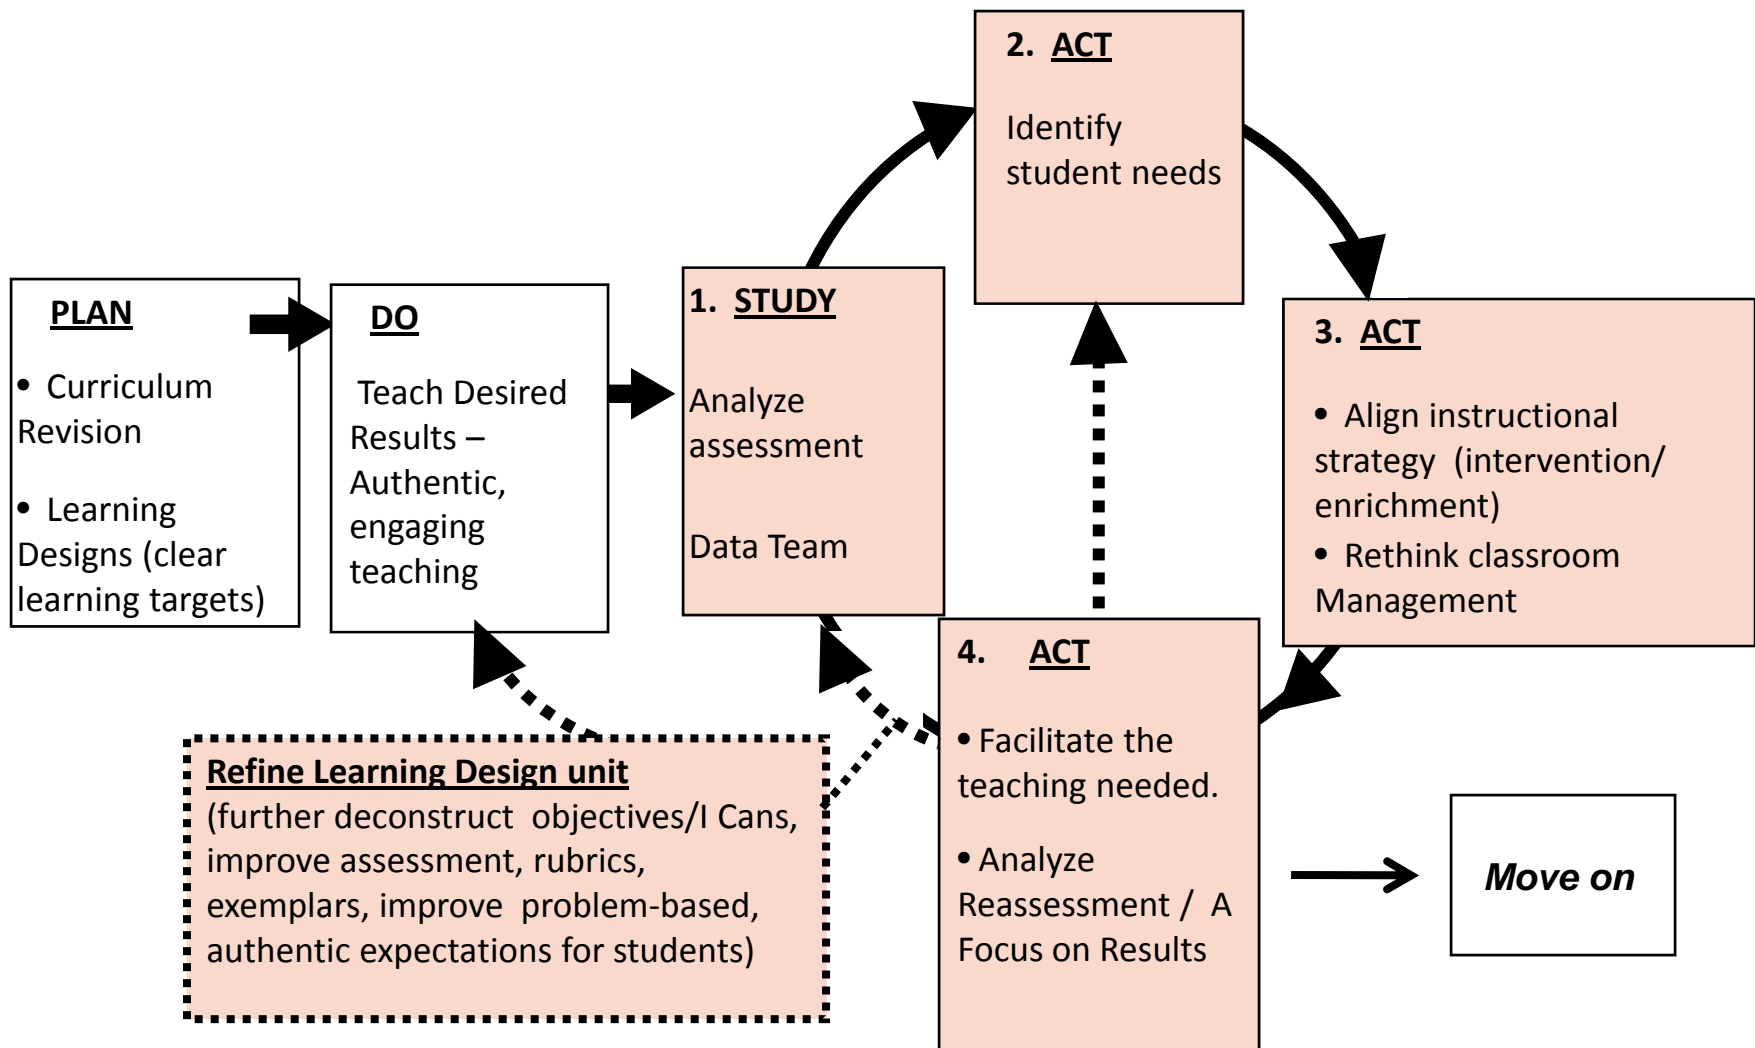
PLAN

• Curriculum Revision

• Learning Designs (clear learning targets)

DO

Teach Desired Results – Authentic, engaging teaching

1. STUDY

Analyze assessment

Data Team

2. ACT

Identify student needs

3. ACT

• Align instructional strategy (intervention/ enrichment)

• Rethink classroom Management

4. ACT

• Facilitate the teaching needed.

• Analyze Reassessment / A Focus on Results

Move on

Refine Learning Design unit
(further deconstruct objectives/I Cans, improve assessment, rubrics, exemplars, improve problem-based, authentic expectations for students)